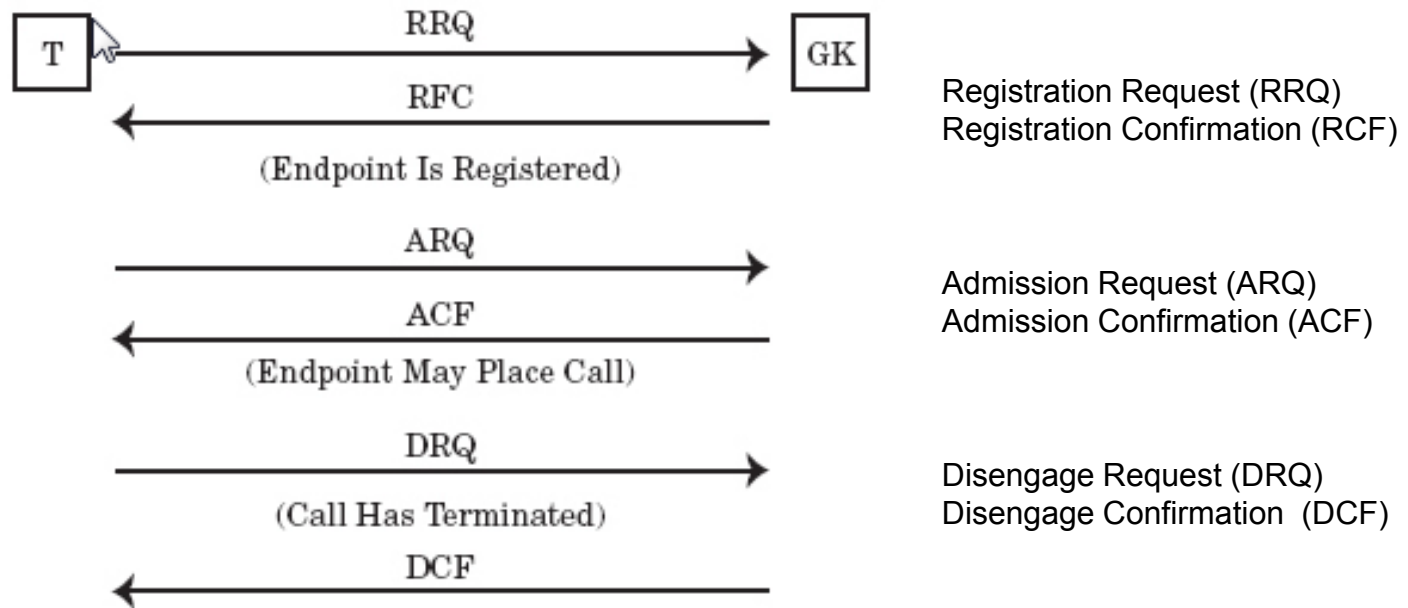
T

RRQ

GK

RFC

(Endpoint Is Registered)

ARQ

ACF

(Endpoint May Place Call)

DRQ

(Call Has Terminated)

DCF

Registration Request (RRQ)
Registration Confirmation (RCF)

Admission Request (ARQ)
Admission Confirmation (ACF)

Disengage Request (DRQ)
Disengage Confirmation (DCF)